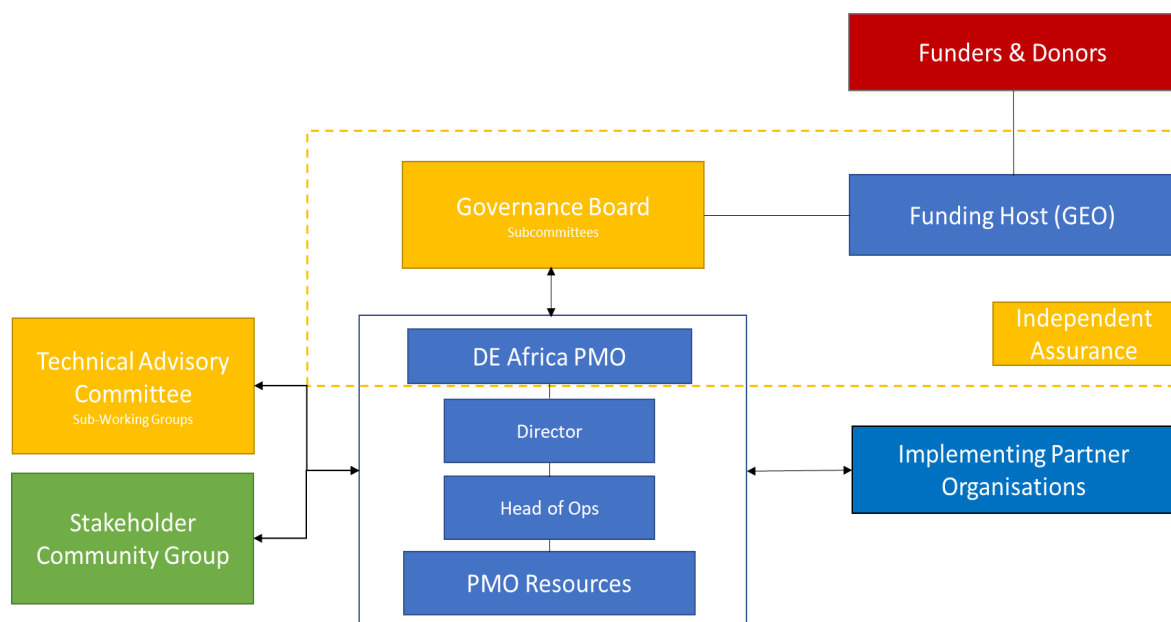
Funders & Donors

Governance Board
Subcommittees

Funding Host (GEO)

Independent Assurance

Technical Advisory Committee
Sub-Working Groups

DE Africa PMO

Director

Head of Ops

PMO Resources

Stakeholder Community Group

Implementing Partner Organisations